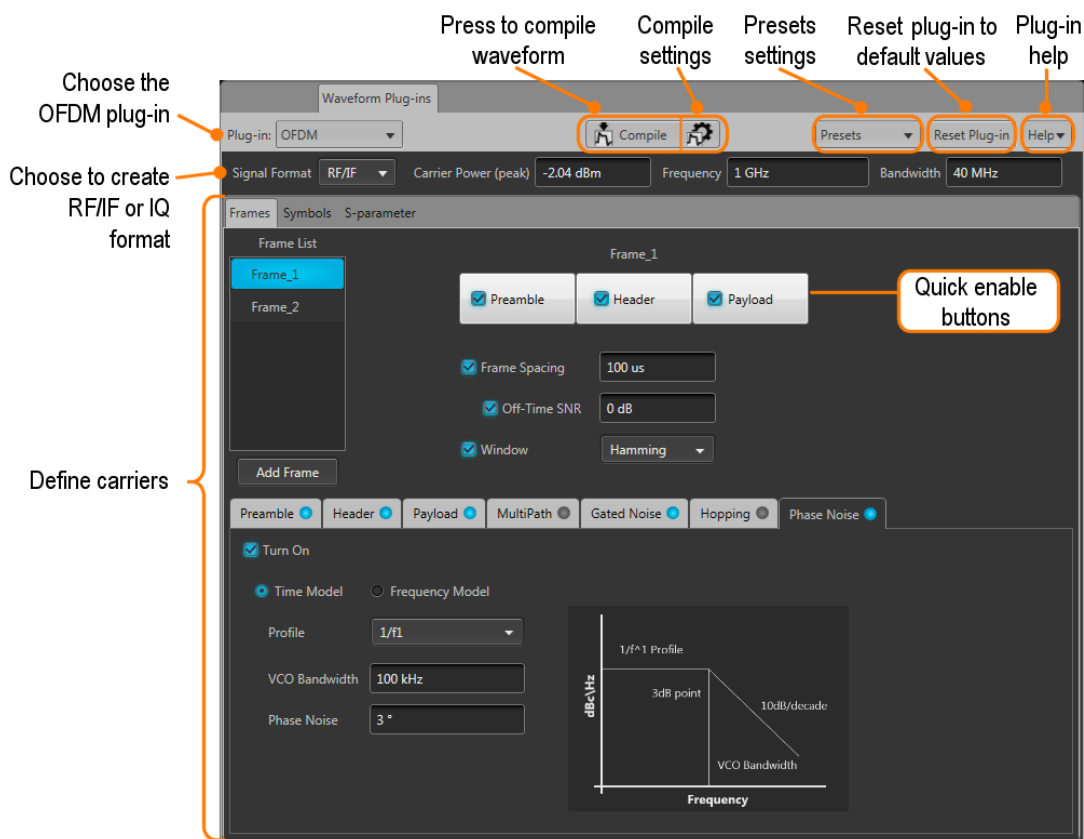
Press to compile waveform

Compile settings

Presets settings

Reset plug-in to default values

Plug-in help

Choose the OFDM plug-in

Choose to create RF/IF or IQ format

Define carriers

Quick enable buttons

Waveform Plug-ins

Plug-in: OFDM

Compile

Presets

Reset Plug-in

Help

Signal Format RF/IF

Carrier Power (peak) -2.04 dBm

Frequency 1 GHz

Bandwidth 40 MHz

Frames Symbols S-parameter

Frame List

Frame_1

Frame_2

Add Frame

Frame_1

Preamble

Header

Payload

Frame Spacing 100 us

Off-Time SNR 0 dB

Window Hamming

Preamble Header Payload MultiPath Gated Noise Hopping Phase Noise

Turn On

Time Model

Frequency Model

Profile 1/f1

VCO Bandwidth 100 kHz

Phase Noise 3 °

1/f^1 Profile

dBc\Hz

3dB point

10dB/decade

VCO Bandwidth

Frequency